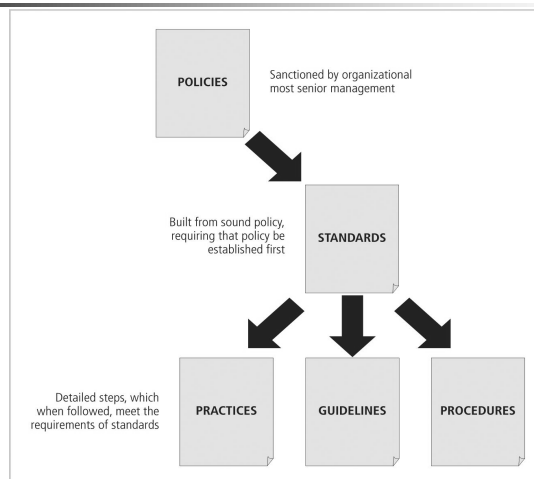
POLICIES

Sanctioned by organizational most senior management

Built from sound policy, requiring that policy be established first

STANDARDS

Detailed steps, which when followed, meet the requirements of standards

PRACTICES

GUIDELINES

PROCEDURES